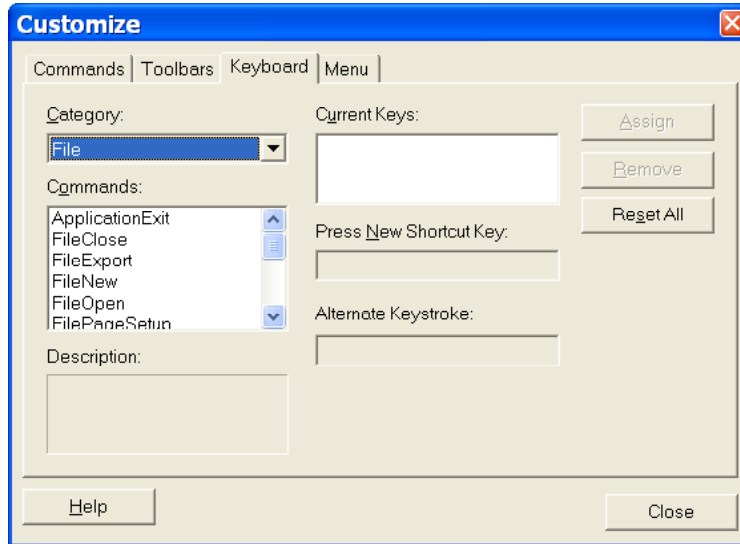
Customize

Commands | Toolbars | Keyboard | Menu

Category:

File

Commands:

ApplicationExit
FileClose
FileExport
FileNew
FileOpen
FilePageSetup

Description:

Current Keys:

Press New Shortcut Key:

Alternate Keystroke:

Assign

Remove

Reset All

Help

Close